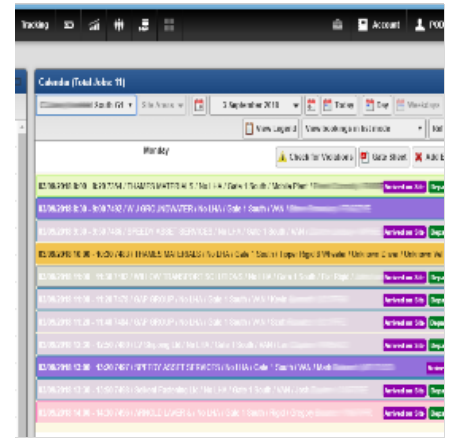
Tracking 3D Account

Calendar (Total Jobs: 11)

South (V) Site Name 3 September 2018 Today Day

View Legend View bookings in timeline

Monday

Check for Violations Gate Sheet

03/09/2018 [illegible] THAMES MATERIALS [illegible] Arrived on Site

03/09/2018 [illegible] Arrived on Site

03/09/2018 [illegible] Arrived on Site

03/09/2018 10:00 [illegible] THAMES MATERIALS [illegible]

03/09/2018 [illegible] Arrived on Site

03/09/2018 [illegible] Arrived on Site

03/09/2018 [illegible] Arrived on Site

03/09/2018 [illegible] Arrived on Site

03/09/2018 12:00 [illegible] SPEEDY ASSET SERVICES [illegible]

03/09/2018 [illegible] Arrived on Site

03/09/2018 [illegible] Arrived on Site